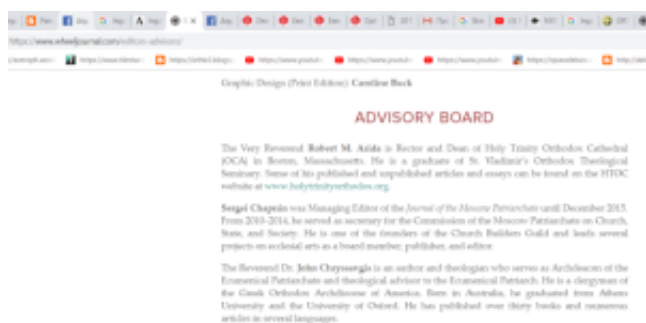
https://www.wheeljournal.com/editors-advisors/

Graphic Design (Print Edition): Caroline Beck

ADVISORY BOARD

The Very Reverend Robert M. Arida is Rector and Dean of Holy Trinity Orthodox Cathedral (OCA) in Boston, Massachusetts. He is a graduate of St. Vladimir's Orthodox Theological Seminary. Some of his published and unpublished articles and essays can be found on the HTOC website at www.holytrinityorthodox.org.

Sergei Chapnin was Managing Editor of the Journal of the Moscow Patriarchate until December 2015. From 2010-2014, he served as secretary for the Commission of the Moscow Patriarchate on Church, State, and Society. He is one of the founders of the Church Builders Guild and leads several projects on ecclesial arts as a board member, publisher, and editor.

The Reverend Dr. John Chryssavgis is an author and theologian who serves as Archdeacon of the Ecumenical Patriarchate and theological advisor to the Ecumenical Patriarch. He is a clergyman of the Greek Orthodox Archdiocese of America. Born in Australia, he graduated from Athens University and the University of Oxford. He has published over thirty books and numerous articles in several languages.